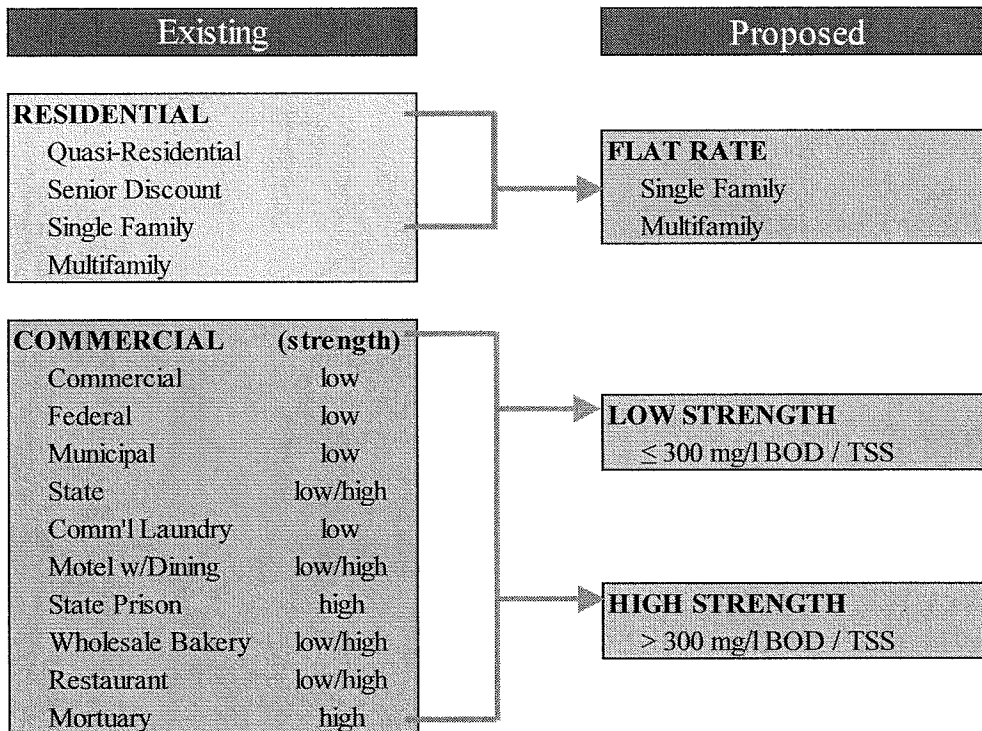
Existing

Proposed

RESIDENTIAL
Quasi-Residential
Senior Discount
Single Family
Multifamily

FLAT RATE
Single Family
Multifamily

| COMMERCIAL | (strength) |
|---|---|
| Commercial | low |
| Federal | low |
| Municipal | low |
| State | low/high |
| Comm'l Laundry | low |
| Motel w/Dining | low/high |
| State Prison | high |
| Wholesale Bakery | low/high |
| Restaurant | low/high |
| Mortuary | high |

LOW STRENGTH
$\leq$ 300 mg/l BOD / TSS

HIGH STRENGTH
> 300 mg/l BOD / TSS